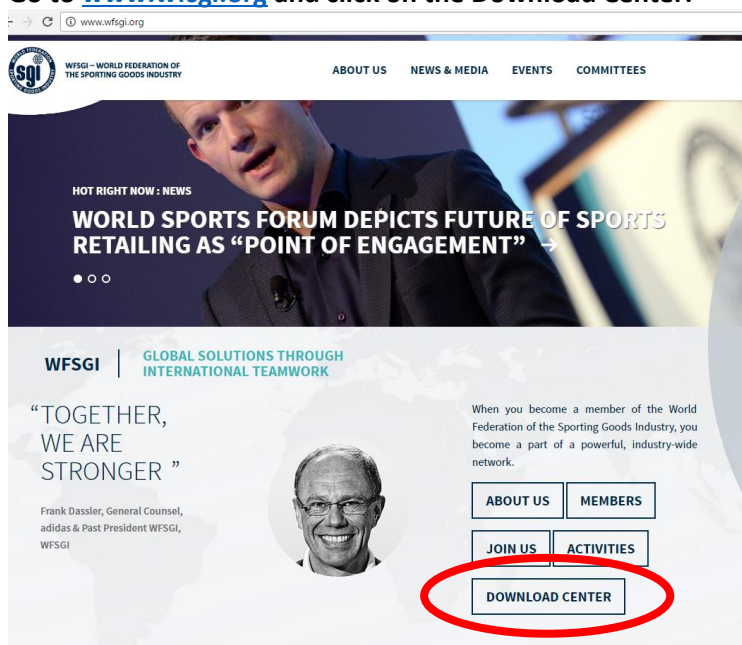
Go to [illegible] and click on the Download Center.

www.wfsgi.org

sgi WORLD FEDERATION OF THE SPORTING GOODS INDUSTRY

WFSGI – WORLD FEDERATION OF THE SPORTING GOODS INDUSTRY

ABOUT US NEWS & MEDIA EVENTS COMMITTEES

HOT RIGHT NOW : NEWS

WORLD SPORTS FORUM DEPICTS FUTURE OF SPORTS RETAILING AS "POINT OF ENGAGEMENT" →

WFSGI GLOBAL SOLUTIONS THROUGH INTERNATIONAL TEAMWORK

"TOGETHER, WE ARE STRONGER "

Frank Dassler, General Counsel, adidas & Past President WFSGI, WFSGI

When you become a member of the World Federation of the Sporting Goods Industry, you become a part of a powerful, industry-wide network.

ABOUT US MEMBERS

JOIN US ACTIVITIES

DOWNLOAD CENTER